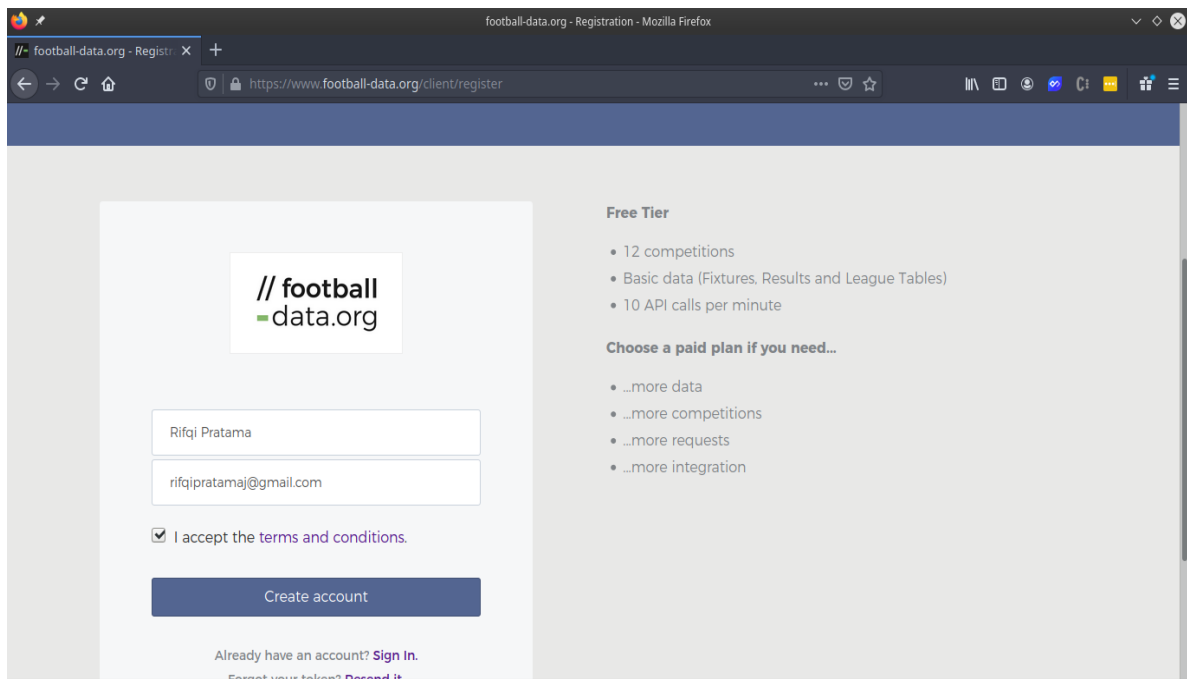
football-data.org - Registration - Mozilla Firefox

//- football-data.org - Registr ×

https://www.football-data.org/client/register

// football
-data.org

Rifqi Pratama

rifqipratamaj@gmail.com

I accept the terms and conditions.

Create account

Already have an account? Sign In.

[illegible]

Free Tier

• 12 competitions
• Basic data (Fixtures, Results and League Tables)
• 10 API calls per minute

Choose a paid plan if you need...

• ...more data
• ...more competitions
• ...more requests
• ...more integration